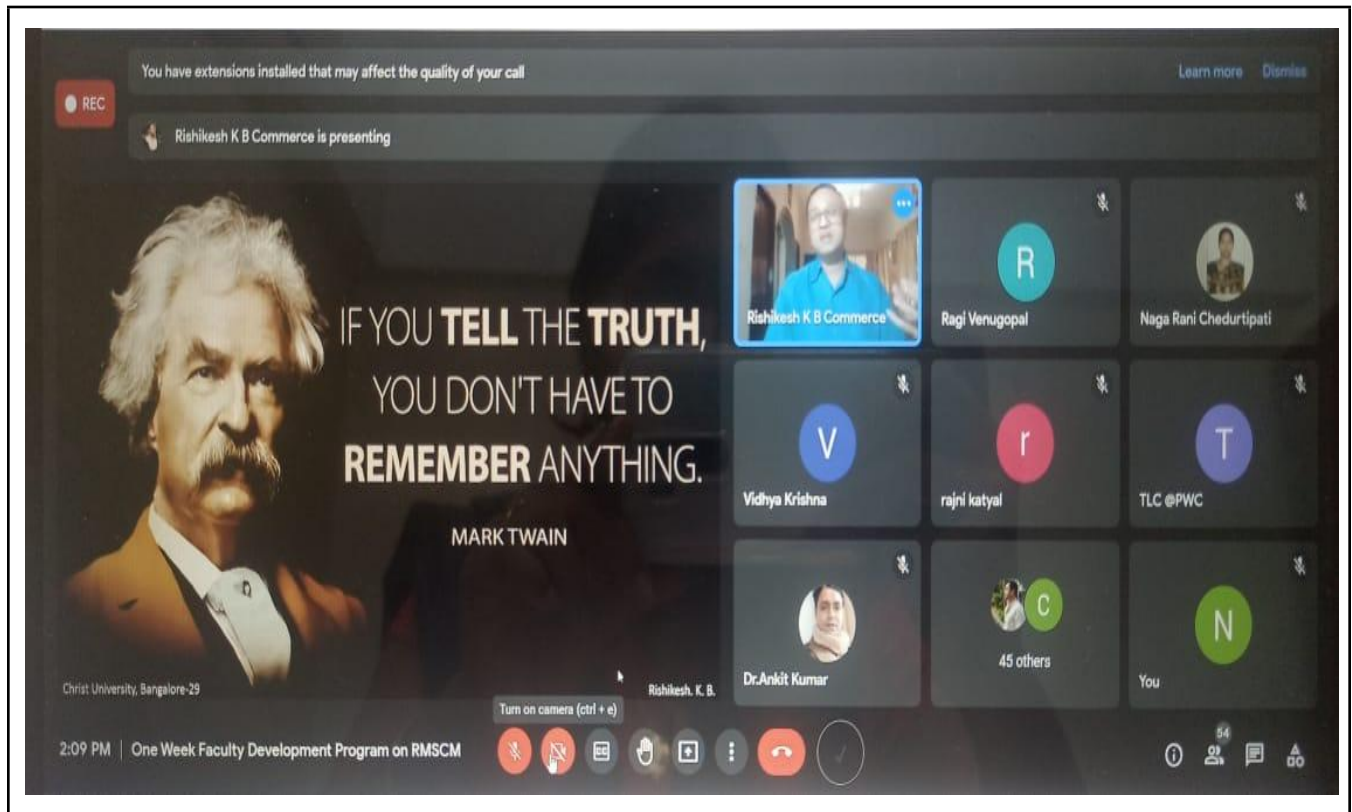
REC

You have extensions installed that may affect the quality of your call

Learn more Dismiss

Rishikesh K B Commerce is presenting

IF YOU TELL THE TRUTH, YOU DON'T HAVE TO REMEMBER ANYTHING.

MARK TWAIN

Christ University, Bangalore-29

Rishikesh. K. B.

Rishikesh K B Commerce

R
Ragi Venugopal

Naga Rani Chedurtipati

V
Vidhya Krishna

r
rajni katyal

T
TLC @PWC

Dr.Ankit Kumar

C
45 others

N
You

Turn on camera (ctrl + e)

2:09 PM | One Week Faculty Development Program on RMSCM

54